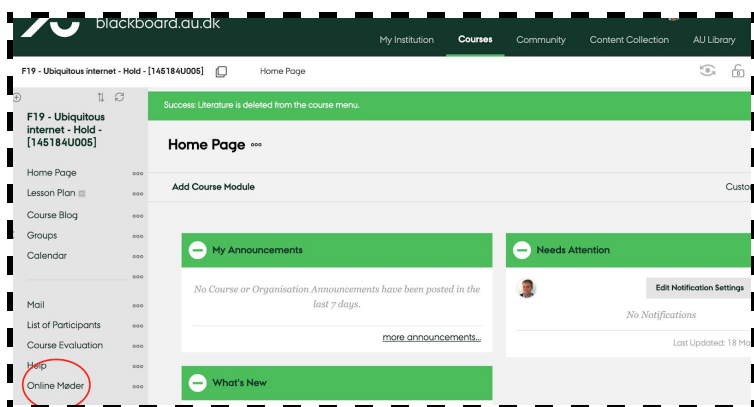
blackboard.au.dk

My Institution
Courses
Community
Content Collection
AU Library

F19 - Ubiquitous internet - Hold - [145184U005]
Home Page

F19 - Ubiquitous internet - Hold - [145184U005]

Home Page
Lesson Plan
Course Blog
Groups
Calendar

Mail
List of Participants
Course Evaluation
Help
Online Møder

Success: Literature is deleted from the course menu.

Home Page

Add Course Module
Custo

My Announcements

No Course or Organisation Announcements have been posted in the last 7 days.

more announcements...

Needs Attention

Edit Notification Settings

No Notifications

Last Updated: 18 Ma

What's New